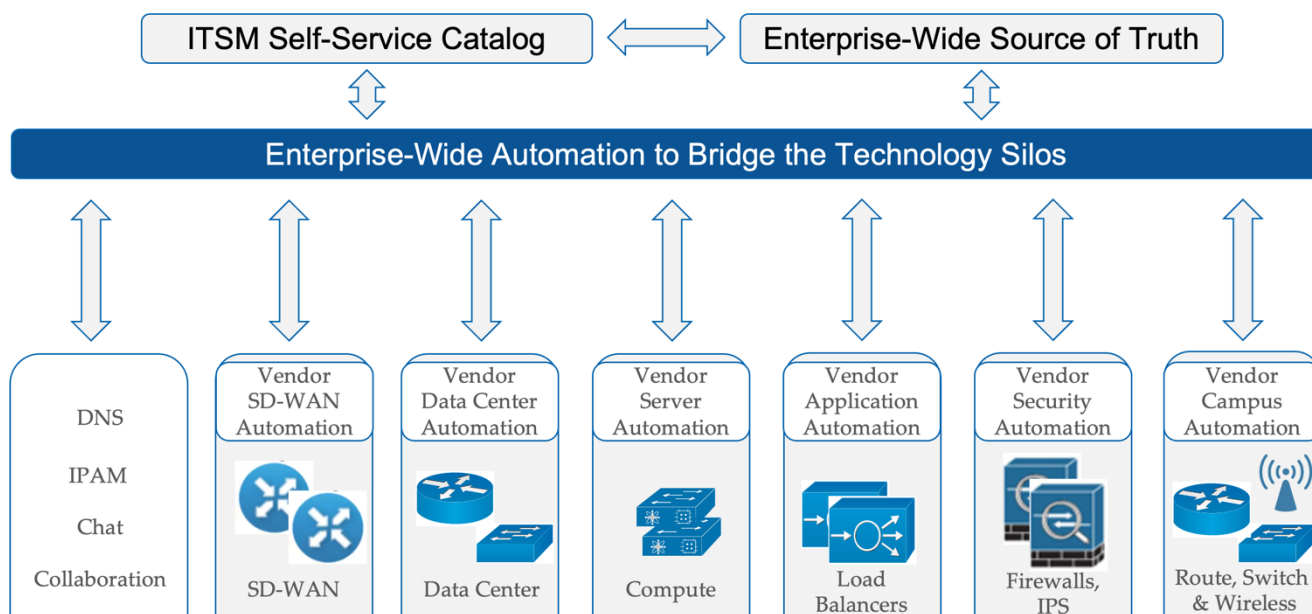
ITSM Self-Service Catalog

Enterprise-Wide Source of Truth

Enterprise-Wide Automation to Bridge the Technology Silos

DNS

IPAM

Chat

Collaboration

Vendor SD-WAN Automation

SD-WAN

Vendor Data Center Automation

Data Center

Vendor Server Automation

Compute

Vendor Application Automation

Load Balancers

Vendor Security Automation

Firewalls, IPS

Vendor Campus Automation

Route, Switch & Wireless